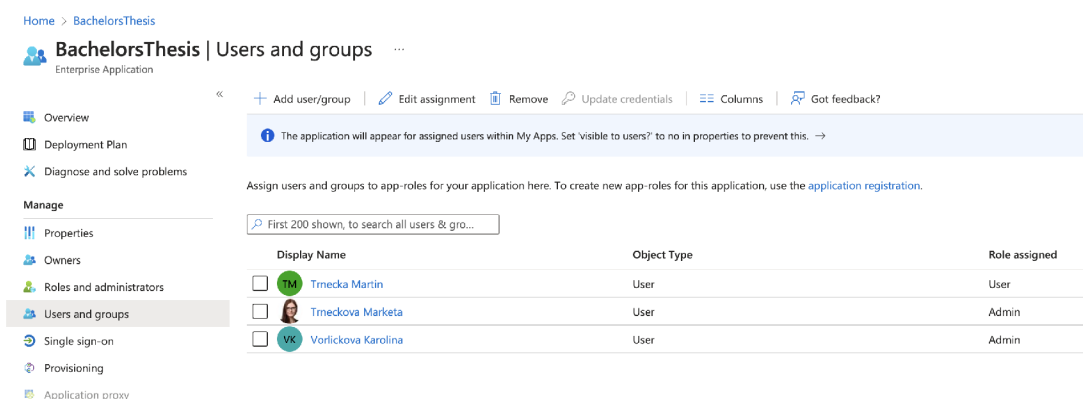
Home > BachelorsThesis

BachelorsThesis | Users and groups ...

Enterprise Application

«

Overview

Deployment Plan

Diagnose and solve problems

Manage

Properties

Owners

Roles and administrators

Users and groups

Single sign-on

Provisioning

Application proxy

+ Add user/group | Edit assignment | Remove | Update credentials | Columns | Got feedback?

The application will appear for assigned users within My Apps. Set 'visible to users?' to no in properties to prevent this. →

Assign users and groups to app-roles for your application here. To create new app-roles for this application, use the application registration.

First 200 shown, to search all users & gro...

| Display Name | Object Type | Role assigned |
|---|---|---|
| TM Trnecka Martin | User | User |
| Trneckova Marketa | User | Admin |
| VK Vorlickova Karolina | User | Admin |